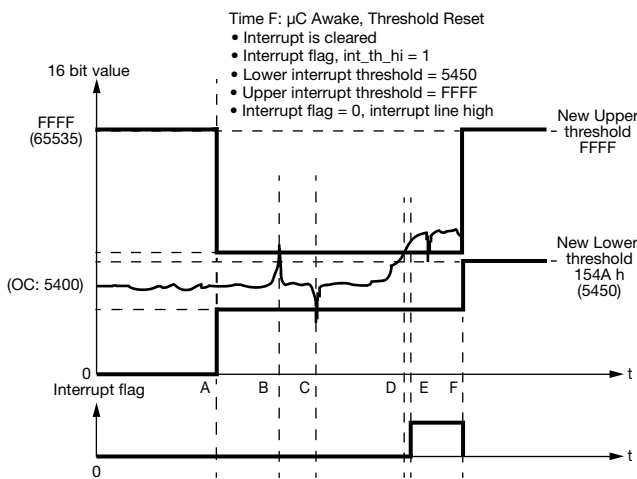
Time F: µC Awake, Threshold Reset
• Interrupt is cleared
• Interrupt flag, int_th_hi = 1
• Lower interrupt threshold = 5450
• Upper interrupt threshold = FFFF
• Interrupt flag = 0, interrupt line high

16 bit value

FFFF
(65535)

New Upper threshold FFFF

New Lower threshold 154A h
(5450)

(OC: 5400)

0

t

A B C D E F

Interrupt flag

0

t